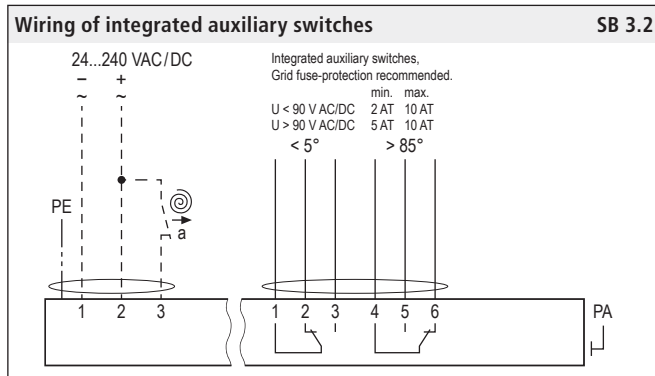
Wiring of integrated auxiliary switches SB 3.2

24...240 VAC/DC
–
~
+
~

Integrated auxiliary switches,
Grid fuse-protection recommended.

| | min. | max. |
|---|---|---|
| U < 90 V AC/DC | 2 AT | 10 AT |
| U > 90 V AC/DC | 5 AT | 10 AT |

< 5° > 85°

PE

a

1 2 3

1 2 3 4 5 6

PA